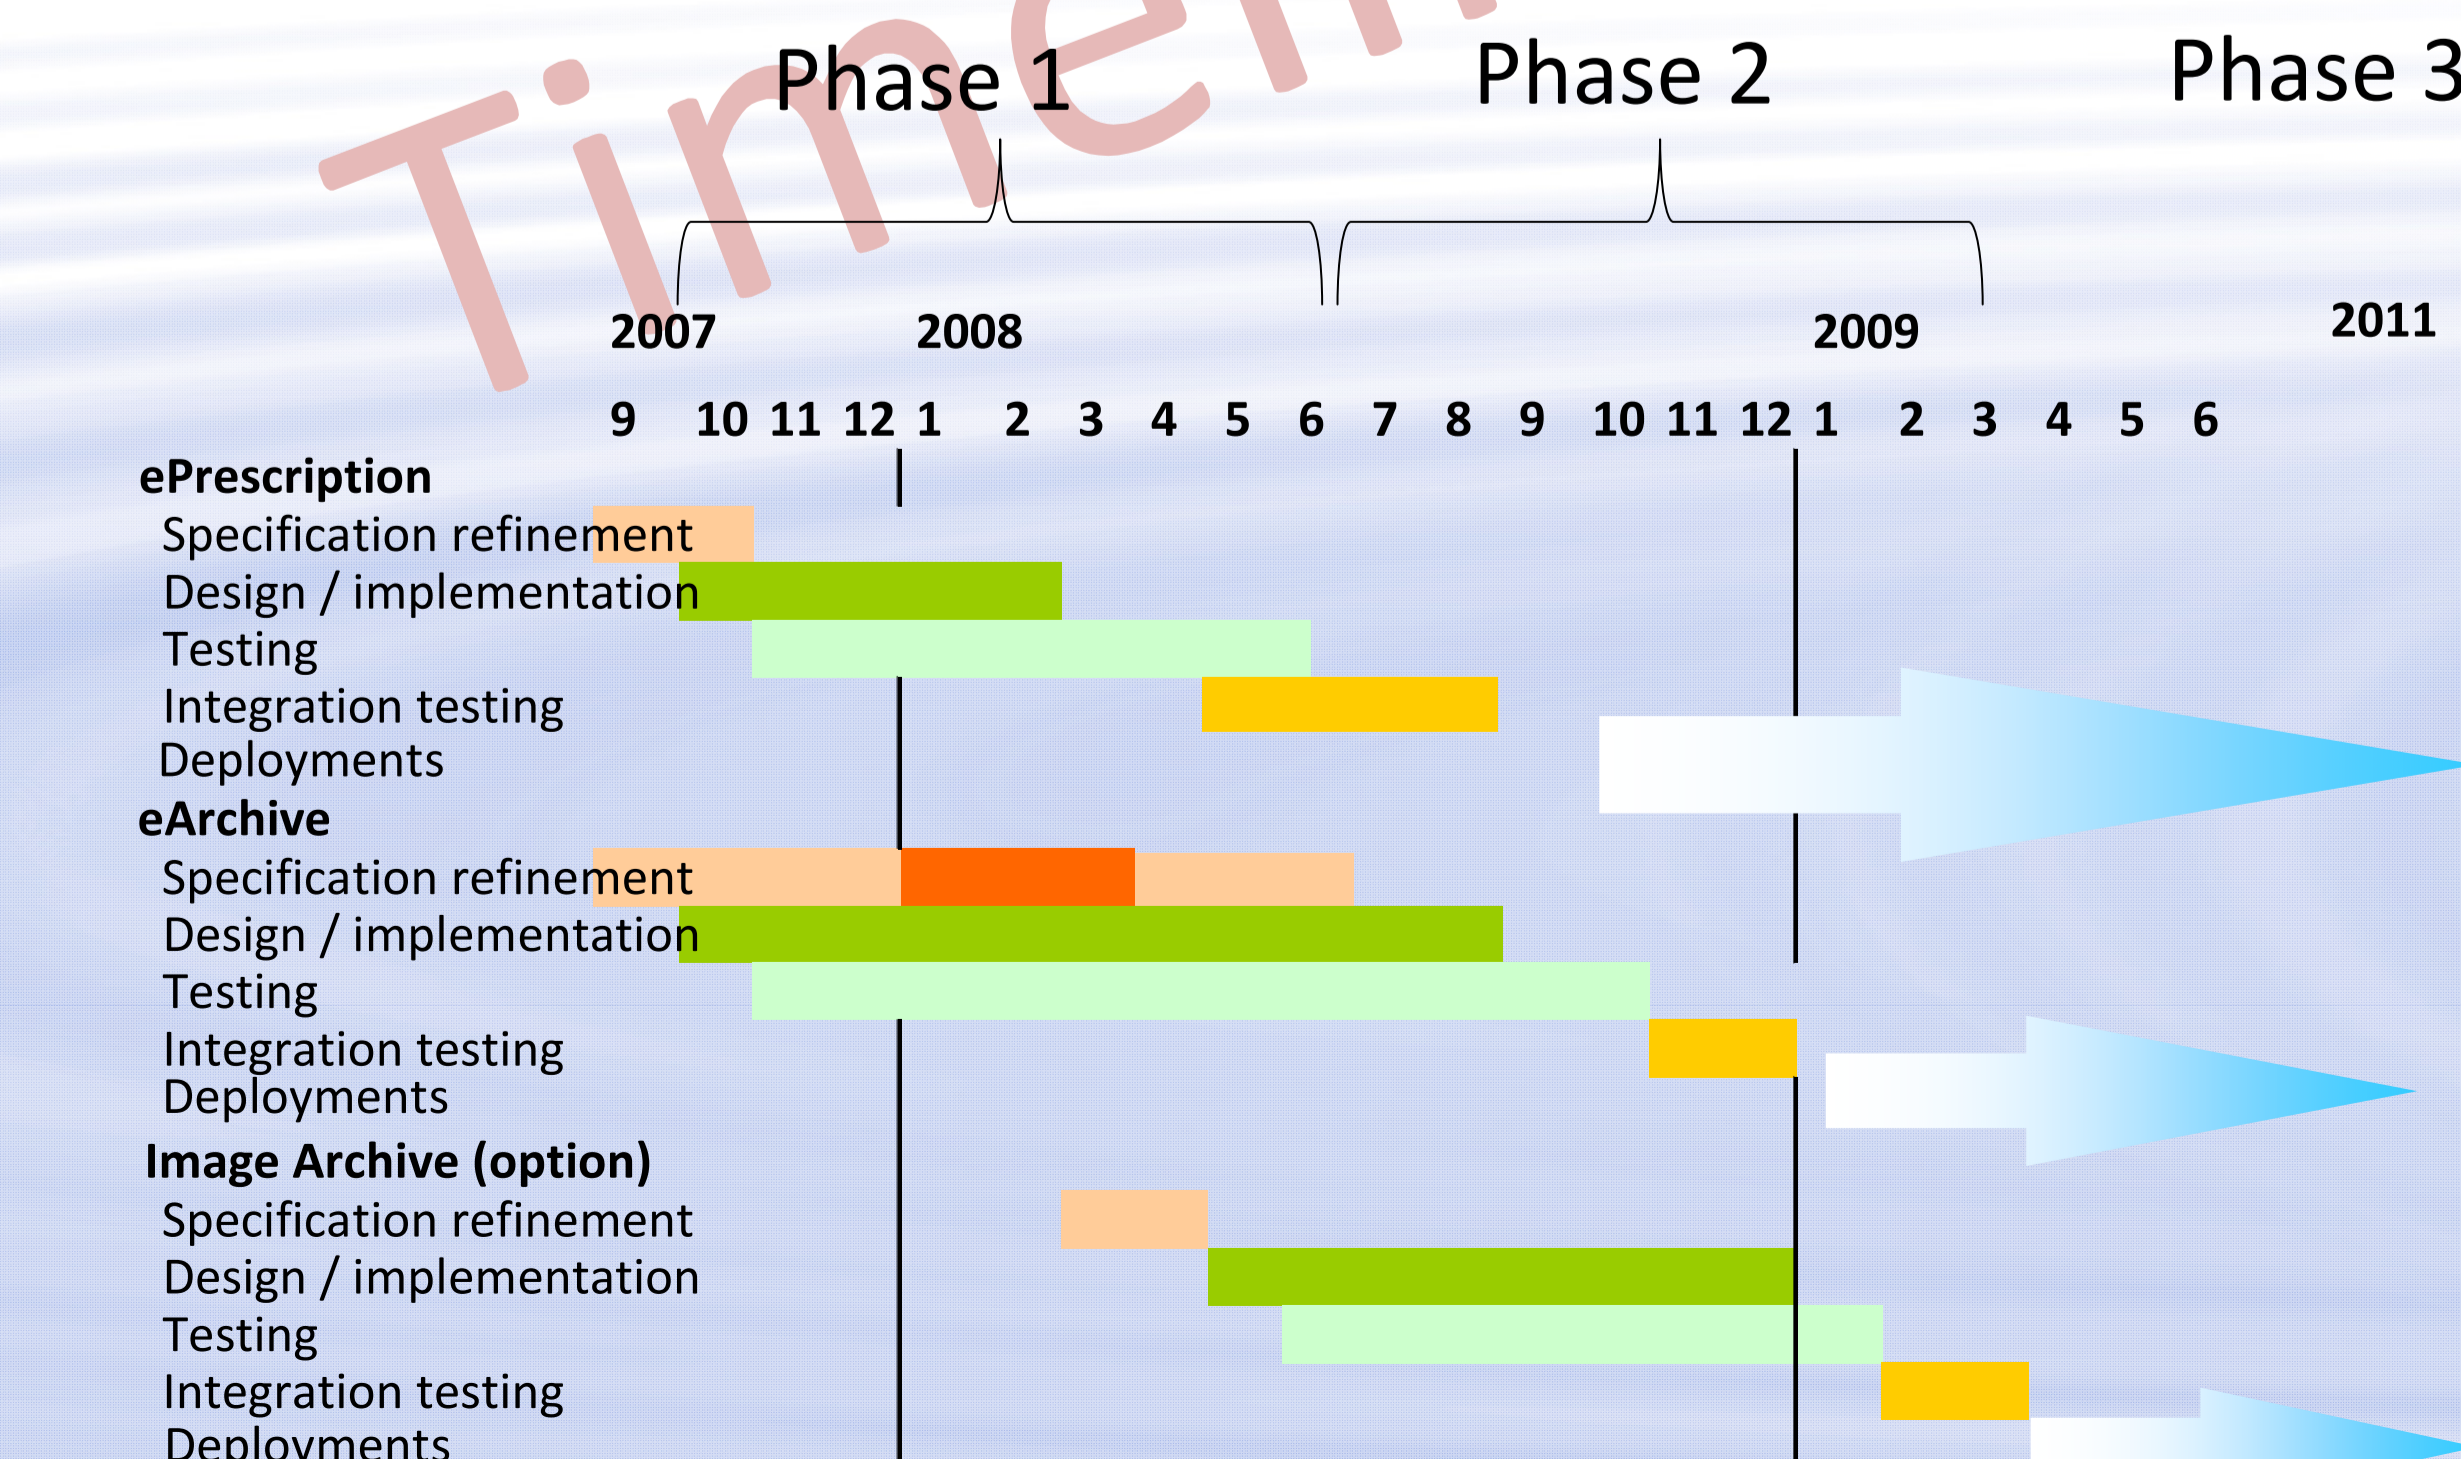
Timeli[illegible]

Phase 1
Phase 2
Phase 3

2007
2008
2009
2011

9 10 11 12 1 2 3 4 5 6 7 8 9 10 11 12 1 2 3 4 5 6

ePrescription
Specification refinement
Design / implementation
Testing
Integration testing
Deployments

eArchive
Specification refinement
Design / implementation
Testing
Integration testing
Deployments

Image Archive (option)
Specification refinement
Design / implementation
Testing
Integration testing
Deployments